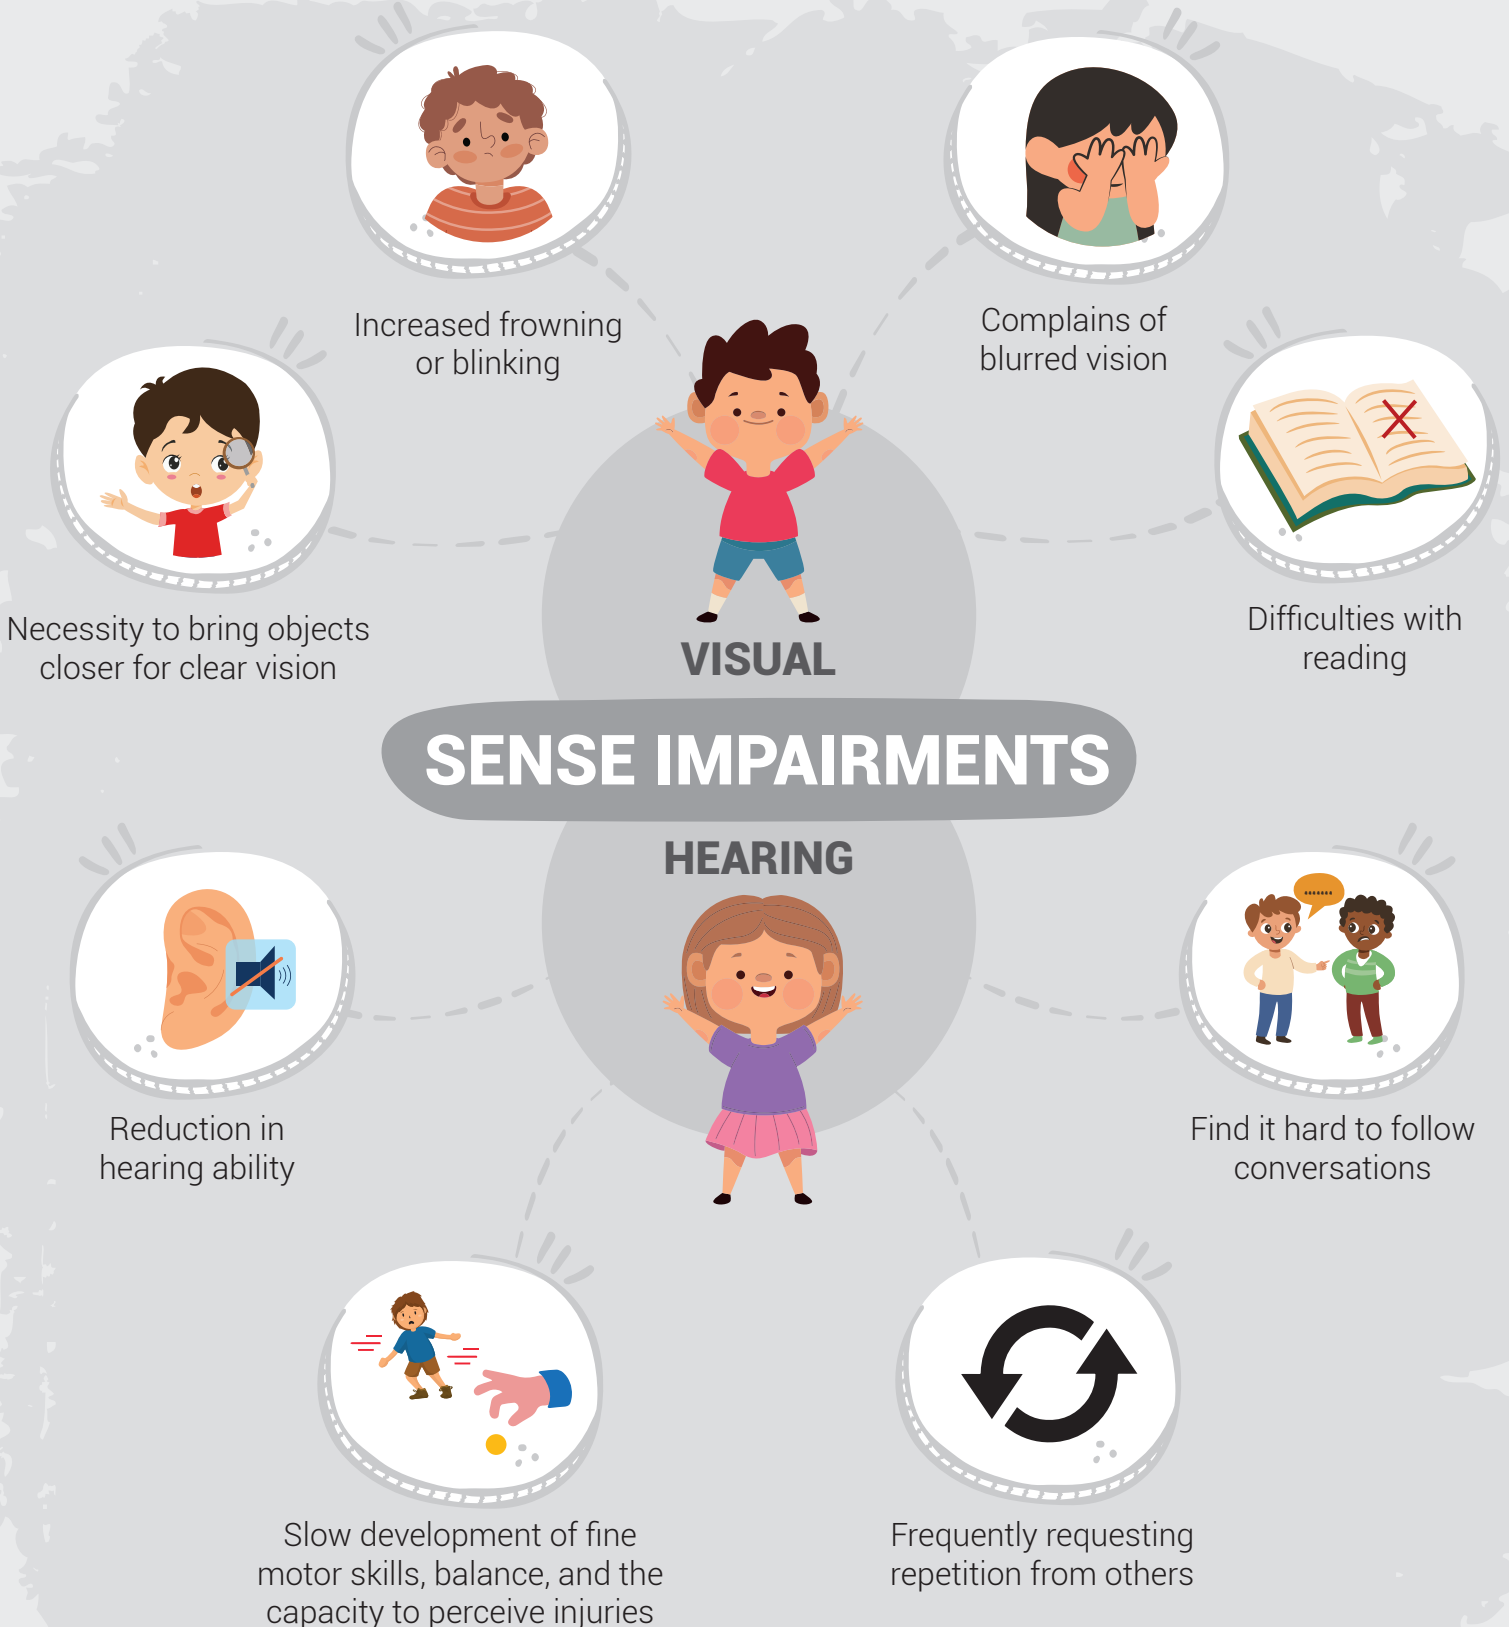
Increased frowning or blinking

Complains of blurred vision

Necessity to bring objects closer for clear vision

Difficulties with reading

VISUAL

SENSE IMPAIRMENTS

HEARING

Reduction in hearing ability

Find it hard to follow conversations

Slow development of fine motor skills, balance, and the capacity to perceive injuries

Frequently requesting repetition from others